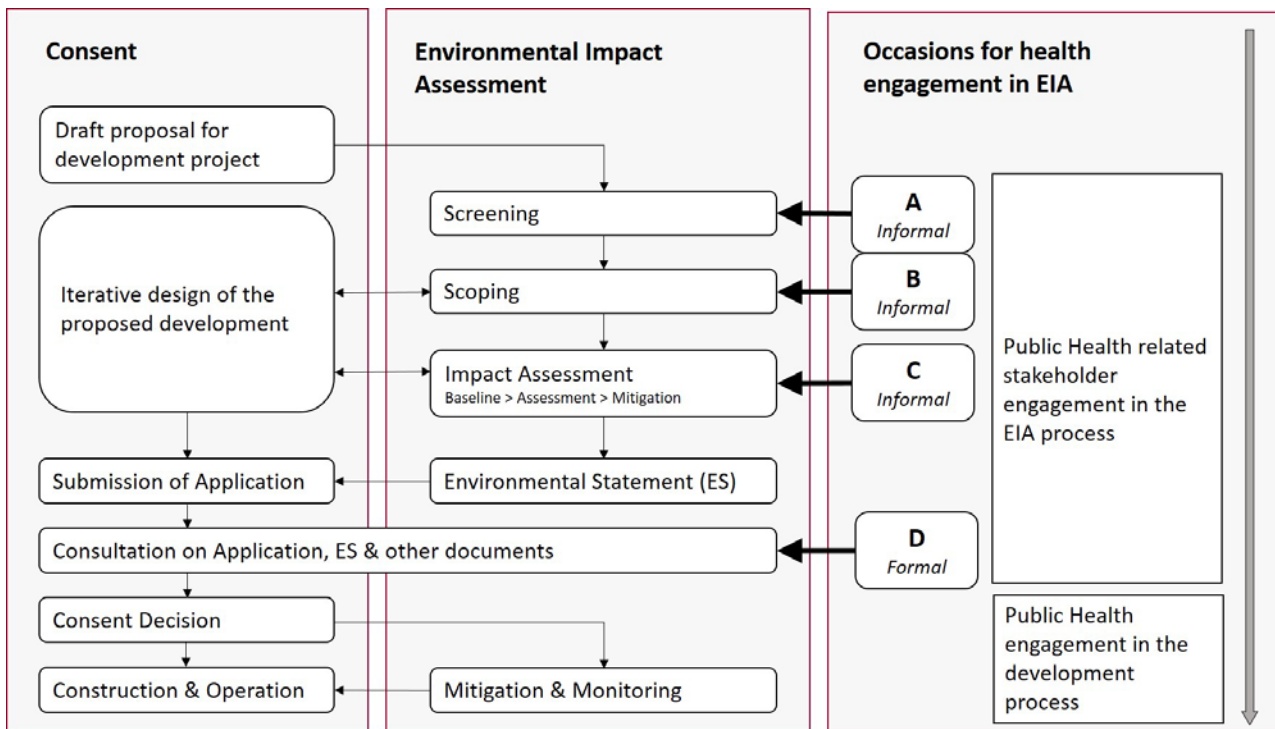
Consent

Environmental Impact Assessment

Occasions for health engagement in EIA

Draft proposal for development project

Screening

A
Informal

Iterative design of the proposed development

Scoping

B
Informal

Impact Assessment
Baseline > Assessment > Mitigation

C
Informal

Public Health related stakeholder engagement in the EIA process

Submission of Application

Environmental Statement (ES)

Consultation on Application, ES & other documents

D
Formal

Consent Decision

Public Health engagement in the development process

Construction & Operation

Mitigation & Monitoring